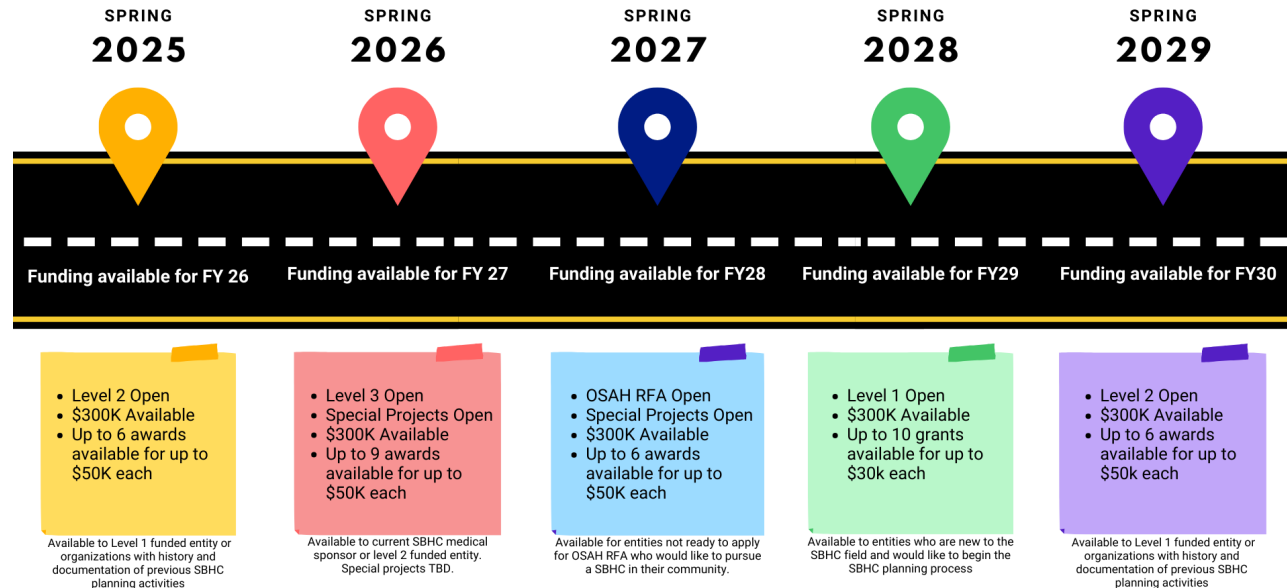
SPRING
2025

SPRING
2026

SPRING
2027

SPRING
2028

SPRING
2029

Funding available for FY 26

Funding available for FY 27

Funding available for FY28

Funding available for FY29

Funding available for FY30

- Level 2 Open
- $300K Available
- Up to 6 awards available for up to $50K each

Available to Level 1 funded entity or organizations with history and documentation of previous SBHC planning activities

- Level 3 Open
- Special Projects Open
- $300K Available
- Up to 9 awards available for up to $50K each

Available to current SBHC medical sponsor or level 2 funded entity. Special projects TBD.

- OSAH RFA Open
- Special Projects Open
- $300K Available
- Up to 6 awards available for up to $50K each

Available for entities not ready to apply for OSAH RFA who would like to pursue a SBHC in their community.

- Level 1 Open
- $300K Available
- Up to 10 grants available for up to $30k each

Available to entities who are new to the SBHC field and would like to begin the SBHC planning process

- Level 2 Open
- $300K Available
- Up to 6 awards available for up to $50k each

Available to Level 1 funded entity or organizations with history and documentation of previous SBHC planning activities